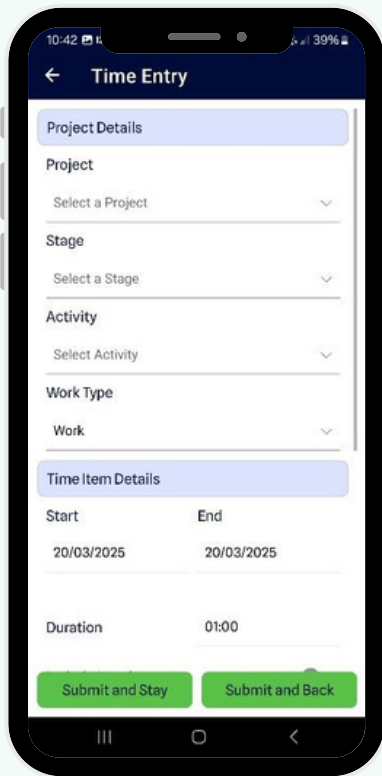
10:42 39%

←
Time Entry

Project Details

Project

Select a Project

Stage

Select a Stage

Activity

Select Activity

Work Type

Work

Time Item Details

Start

20/03/2025

End

20/03/2025

Duration

01:00

Submit and Stay

Submit and Back